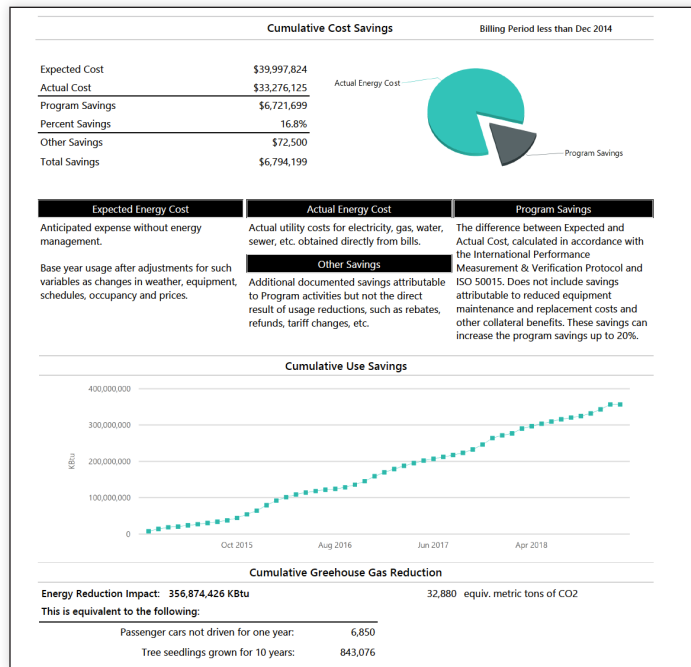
Cumulative Cost Savings

Billing Period less than Dec 2014

| | |
|---|---|
| Expected Cost | $39,997,824 |
| Actual Cost | $33,276,125 |
| Program Savings | $6,721,699 |
| Percent Savings | 16.8% |
| Other Savings | $72,500 |
| Total Savings | $6,794,199 |

Actual Energy Cost

Program Savings

Expected Energy Cost

Anticipated expense without energy management.

Base year usage after adjustments for such variables as changes in weather, equipment, schedules, occupancy and prices.

Actual Energy Cost

Actual utility costs for electricity, gas, water, sewer, etc. obtained directly from bills.

Other Savings

Additional documented savings attributable to Program activities but not the direct result of usage reductions, such as rebates, refunds, tariff changes, etc.

Program Savings

The difference between Expected and Actual Cost, calculated in accordance with the International Performance Measurement & Verification Protocol and ISO 50015. Does not include savings attributable to reduced equipment maintenance and replacement costs and other collateral benefits. These savings can increase the program savings up to 20%.

Cumulative Use Savings

400,000,000
300,000,000
200,000,000
100,000,000
0
KBtu

Oct 2015
Aug 2016
Jun 2017
Apr 2018

Cumulative Greehouse Gas Reduction

Energy Reduction Impact: 356,874,426 KBtu

32,880 equiv. metric tons of CO2

This is equivalent to the following:

| | |
|---|---|
| Passenger cars not driven for one year: | 6,850 |
| Tree seedlings grown for 10 years: | 843,076 |